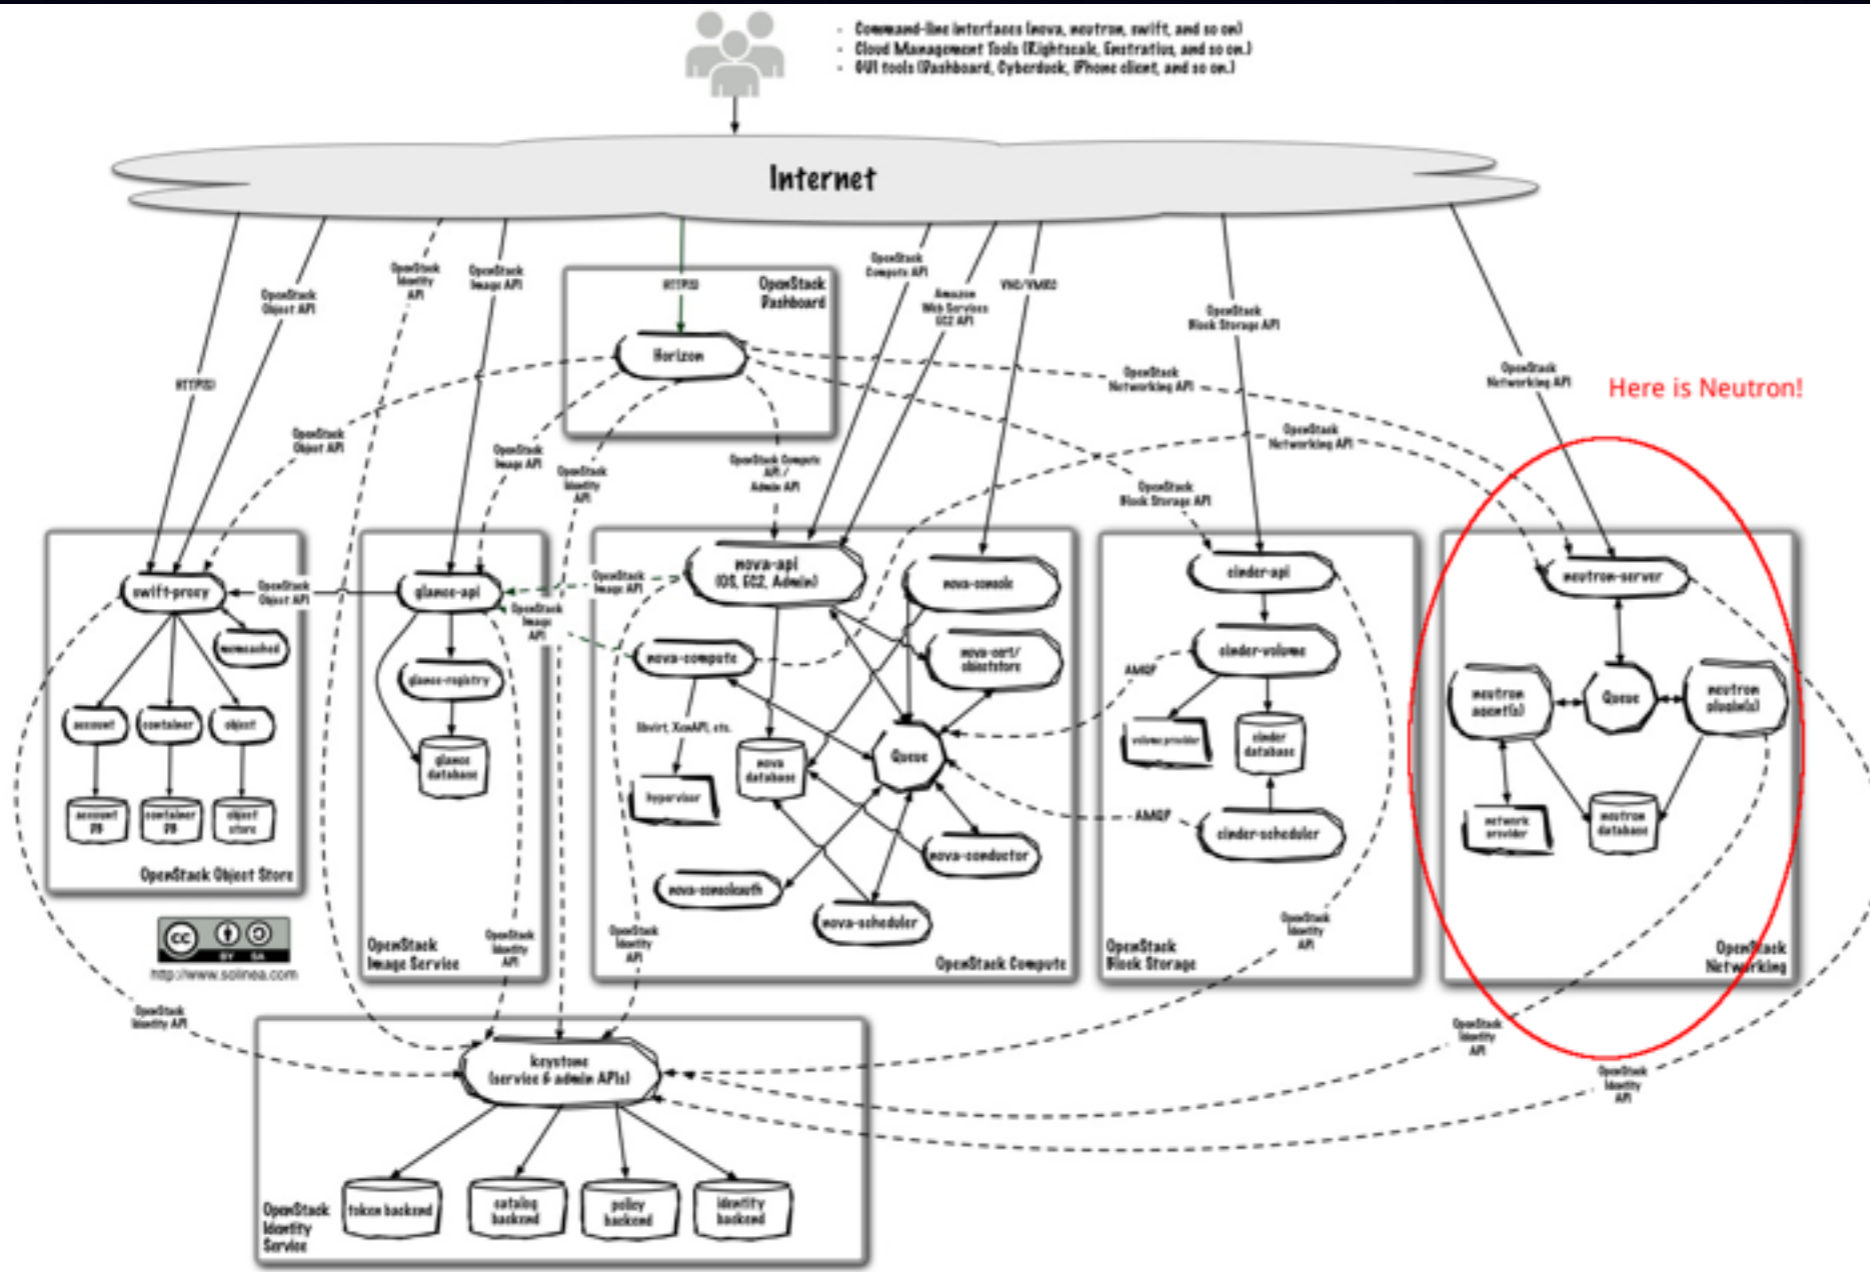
- Command-line interfaces (nova, neutron, swift, and so on)
- Cloud Management Tools (Rightscale, Enstratius, and so on.)
- GUI tools (Dashboard, Cyberduck, iPhone client, and so on.)

Internet

HTTP(S)
OpenStack Object API
OpenStack Identity API
OpenStack Image API
HTTP(S)
OpenStack Dashboard
Horizon
OpenStack Compute API
Amazon Web Services EC2 API
VNC/VMRC
OpenStack Block Storage API
OpenStack Networking API
OpenStack Networking API
Here is Neutron!
OpenStack Object API
OpenStack Image API
OpenStack Identity API
OpenStack Compute API / Admin API
OpenStack Networking API
OpenStack Block Storage API

swift-proxy
OpenStack Object API
memcached
account
container
object
account DB
container DB
object store
OpenStack Object Store

glance-api
glance-registry
glance database
OpenStack Image Service
OpenStack Identity API

nova-api (OS, EC2, Admin)
OpenStack Image API
OpenStack Image API
nova-console
nova-compute
nova-cert/ objectstore
libvirt, XenAPI, etc.
hypervisor
nova database
Queue
nova-conductor
nova-consoleauth
nova-scheduler
OpenStack Identity API
OpenStack Compute

cinder-api
cinder-volume
AMQP
volume provider
cinder database
AMQP
cinder-scheduler
OpenStack Block Storage
OpenStack Identity API

neutron-server
neutron agent(s)
Queue
neutron plugin(s)
network provider
neutron database
OpenStack Networking

http://www.solinea.com
OpenStack Identity API
OpenStack Identity API
OpenStack Identity API

keystone (service & admin APIs)
token backend
catalog backend
policy backend
identity backend
OpenStack Identity Service